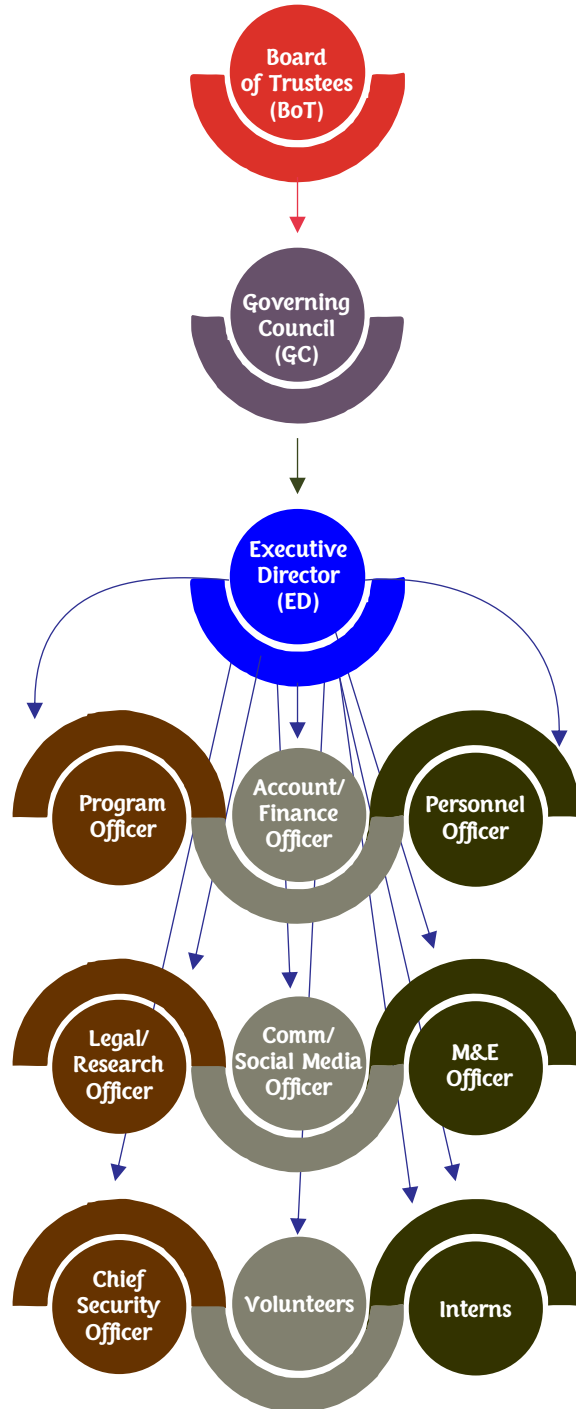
Board of Trustees (BoT)

Governing Council (GC)

Executive Director (ED)

Program Officer

Account/ Finance Officer

Personnel Officer

Legal/ Research Officer

Comm/ Social Media Officer

M&E Officer

Chief Security Officer

Volunteers

Interns